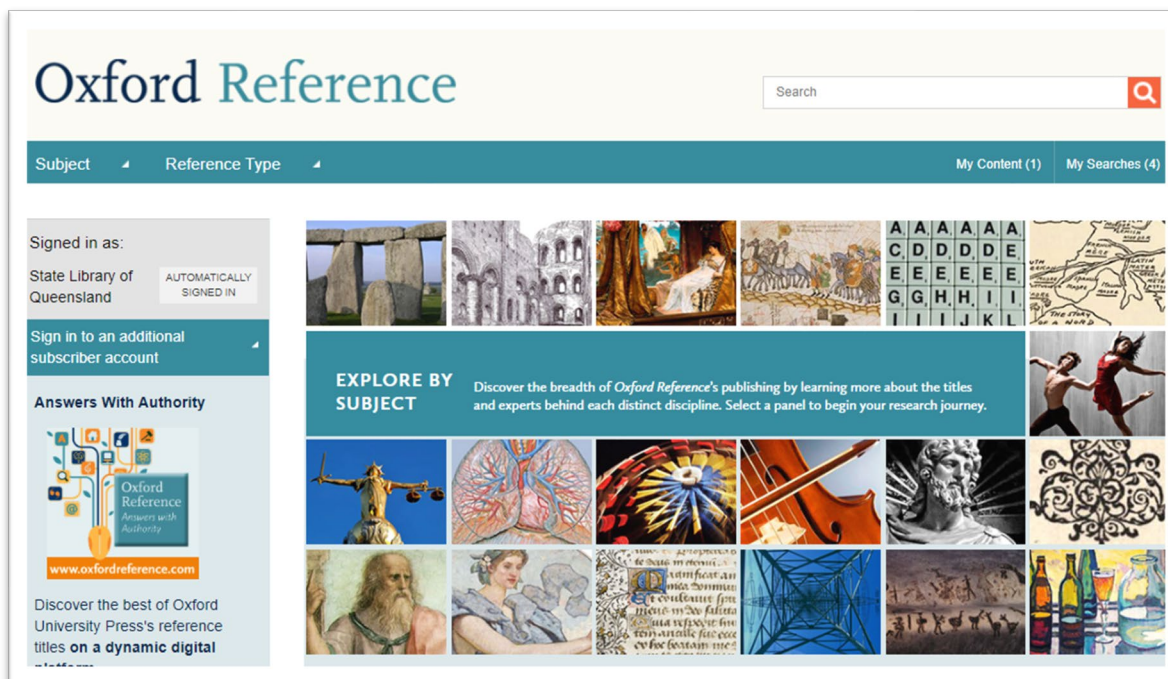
Oxford Reference

Search

Subject

Reference Type

My Content (1)

My Searches (4)

Signed in as:

State Library of Queensland

AUTOMATICALLY SIGNED IN

Sign in to an additional subscriber account

Answers With Authority

Oxford Reference Answers with Authority

www.oxfordreference.com

Discover the best of Oxford University Press's reference titles **on a dynamic digital** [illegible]

A A A A A
C D D D E
E E E E E
G H H I I
I J K L

EXPLORE BY SUBJECT

Discover the breadth of *Oxford Reference*'s publishing by learning more about the titles and experts behind each distinct discipline. Select a panel to begin your research journey.